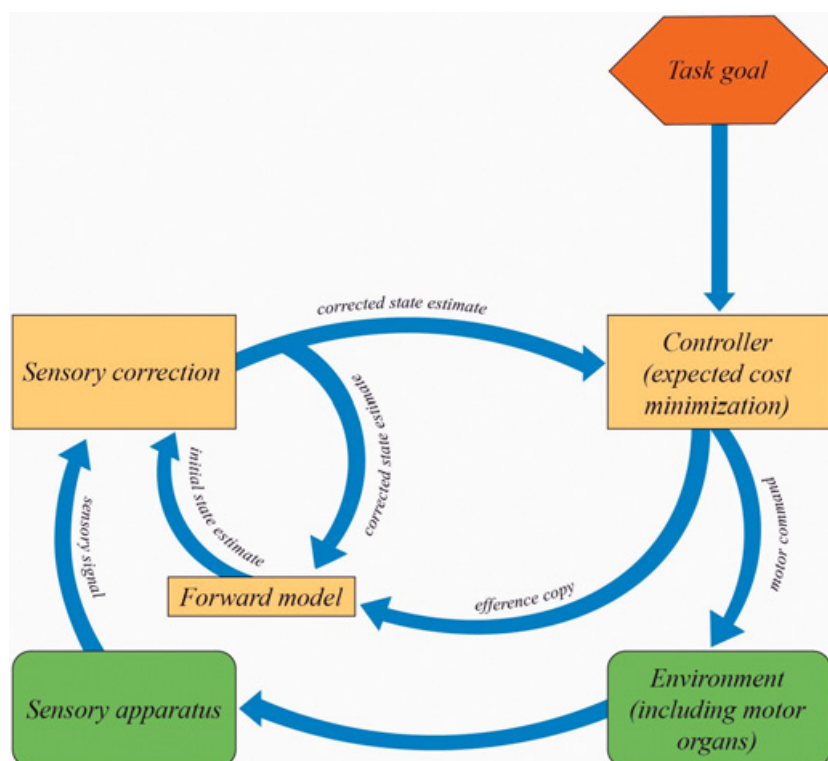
Task goal

corrected state estimate

Sensory correction

Controller (expected cost minimization)

corrected state estimate

initial state estimate

sensory signal

motor command

Forward model

efference copy

Sensory apparatus

Environment (including motor organs)